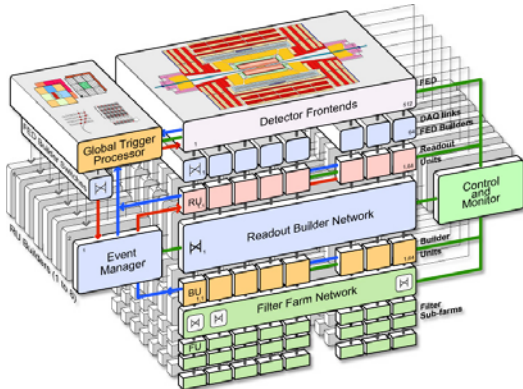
FED
Detector Frontends
DAQ links
FED Builders
Readout Units
Global Trigger Processor
FED Builder Switch
RU Builders (1 to 8)
Control and Monitor
RU
Readout Builder Network
Event Manager
Builder Units
BU
Filter Farm Network
Filter Sub-farms
FU